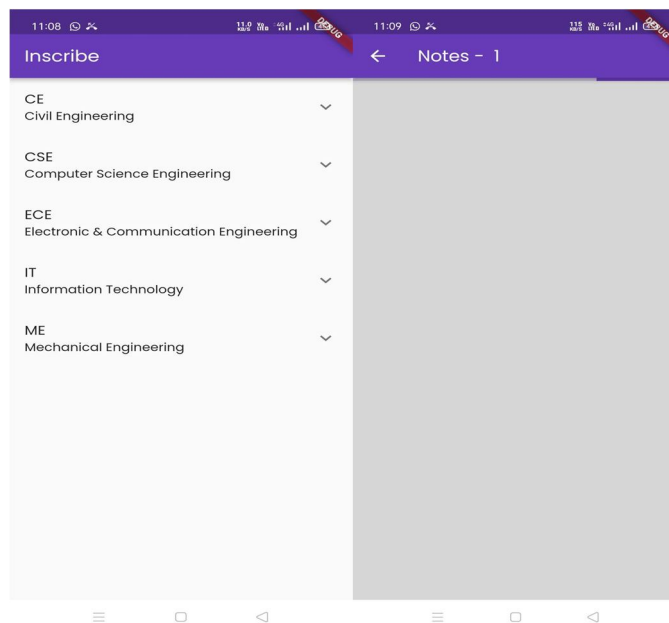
11:08

DEBUG

Inscribe

CE
Civil Engineering

CSE
Computer Science Engineering

ECE
Electronic & Communication Engineering

IT
Information Technology

ME
Mechanical Engineering

11:09

DEBUG

Notes - 1